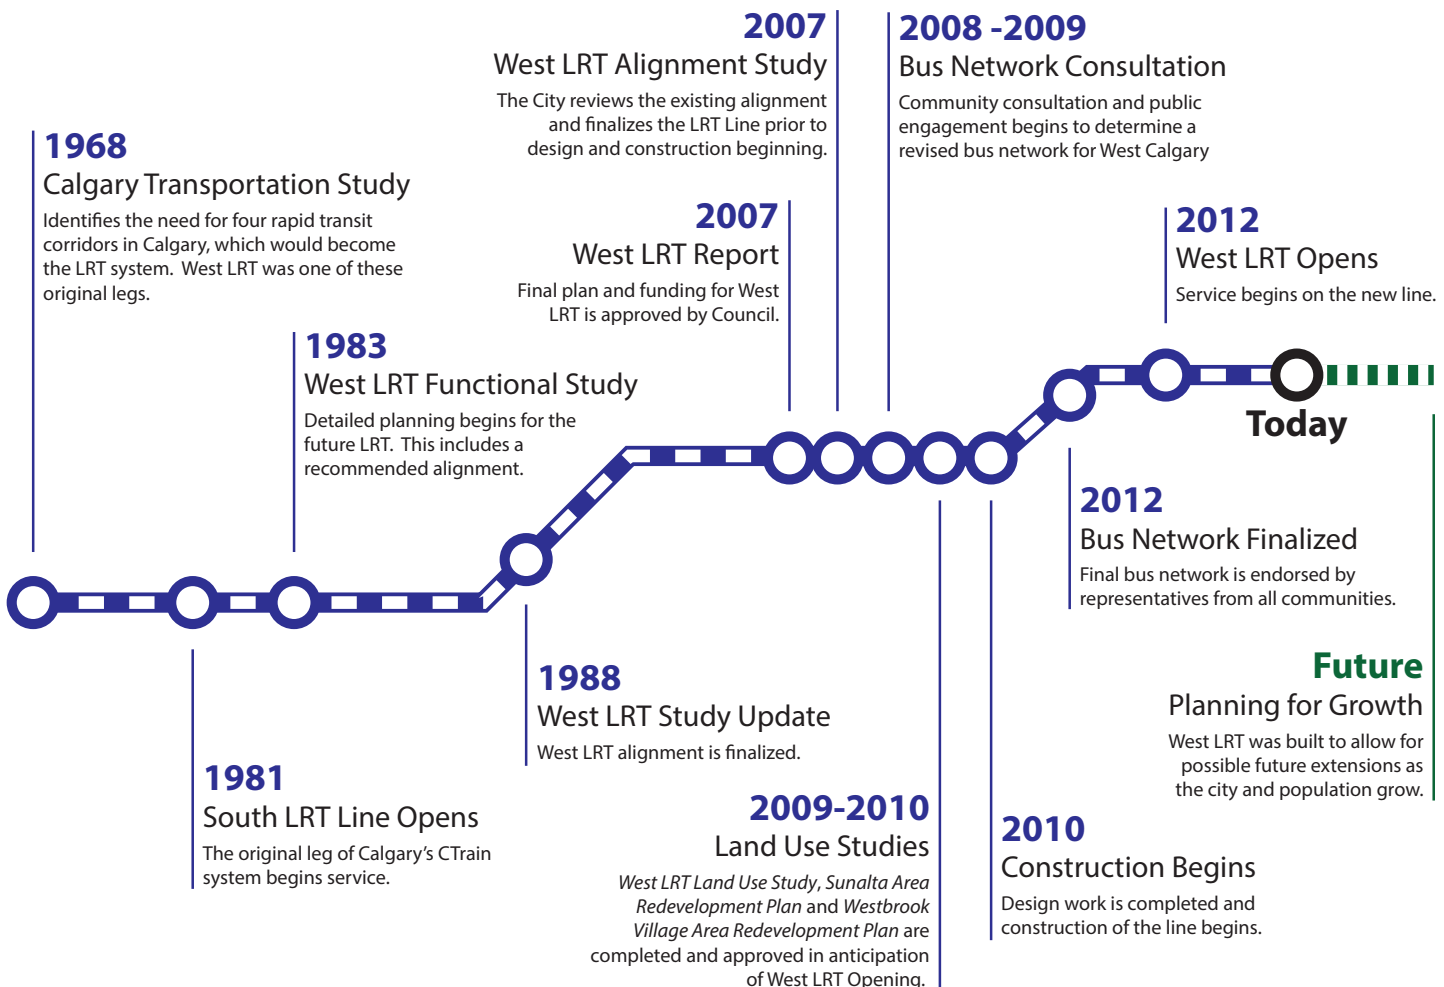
**1968**
Calgary Transportation Study
Identifies the need for four rapid transit corridors in Calgary, which would become the LRT system. West LRT was one of these original legs.

**1981**
South LRT Line Opens
The original leg of Calgary's CTrain system begins service.

**1983**
West LRT Functional Study
Detailed planning begins for the future LRT. This includes a recommended alignment.

**1988**
West LRT Study Update
West LRT alignment is finalized.

**2007**
West LRT Report
Final plan and funding for West LRT is approved by Council.

**2007**
West LRT Alignment Study
The City reviews the existing alignment and finalizes the LRT Line prior to design and construction beginning.

**2008 -2009**
Bus Network Consultation
Community consultation and public engagement begins to determine a revised bus network for West Calgary

**2009-2010**
Land Use Studies
*West LRT Land Use Study*, *Sunalta Area Redevelopment Plan* and *Westbrook Village Area Redevelopment Plan* are completed and approved in anticipation of West LRT Opening.

**2010**
Construction Begins
Design work is completed and construction of the line begins.

**2012**
Bus Network Finalized
Final bus network is endorsed by representatives from all communities.

**2012**
West LRT Opens
Service begins on the new line.

Today

**Future**
Planning for Growth
West LRT was built to allow for possible future extensions as the city and population grow.